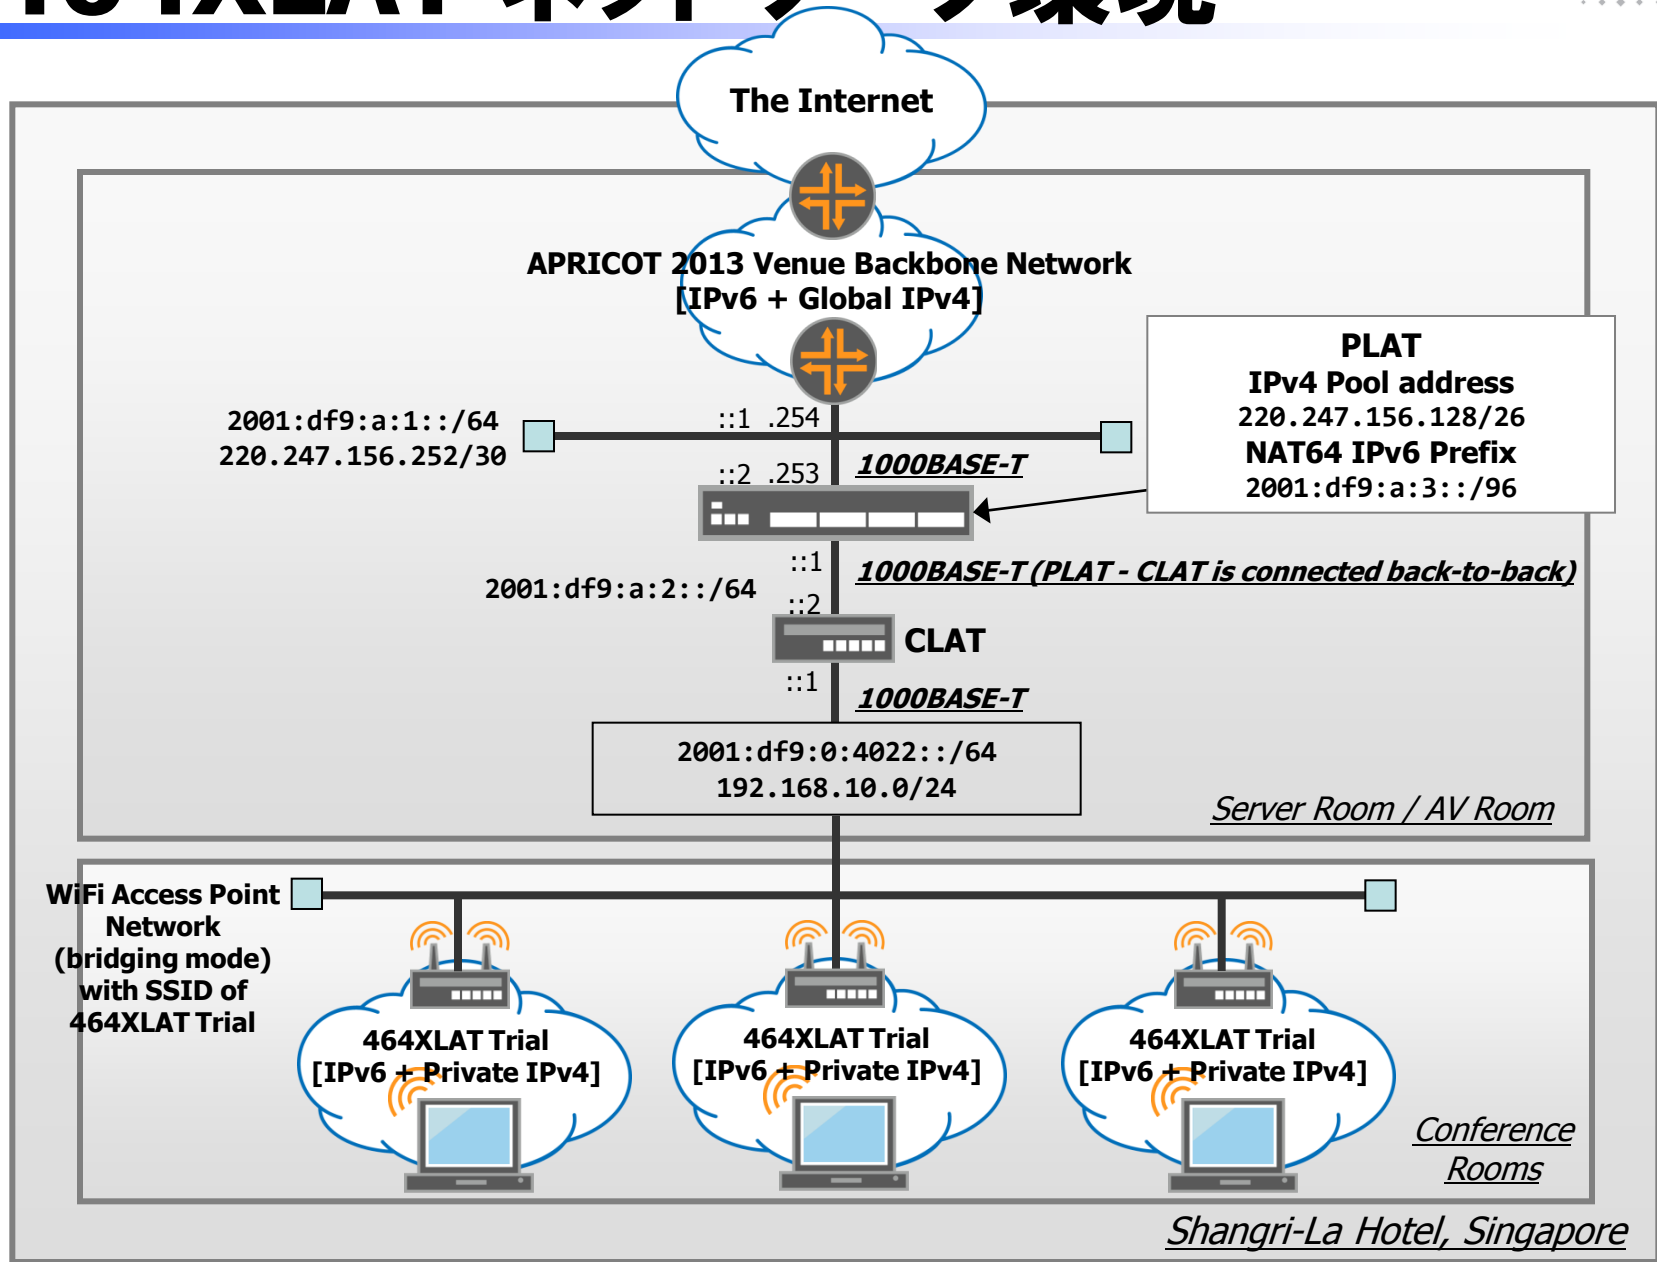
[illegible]

The Internet

APRICOT 2013 Venue Backbone Network
[IPv6 + Global IPv4]

PLAT
IPv4 Pool address
220.247.156.128/26
NAT64 IPv6 Prefix
2001:df9:a:3::/96

2001:df9:a:1::/64
220.247.156.252/30

::1 .254

::2 .253

1000BASE-T

::1

1000BASE-T (PLAT - CLAT is connected back-to-back)

2001:df9:a:2::/64

::2

CLAT

::1

1000BASE-T

2001:df9:0:4022::/64
192.168.10.0/24

Server Room / AV Room

WiFi Access Point Network (bridging mode) with SSID of 464XLAT Trial

464XLAT Trial
[IPv6 + Private IPv4]

464XLAT Trial
[IPv6 + Private IPv4]

464XLAT Trial
[IPv6 + Private IPv4]

Conference Rooms

Shangri-La Hotel, Singapore